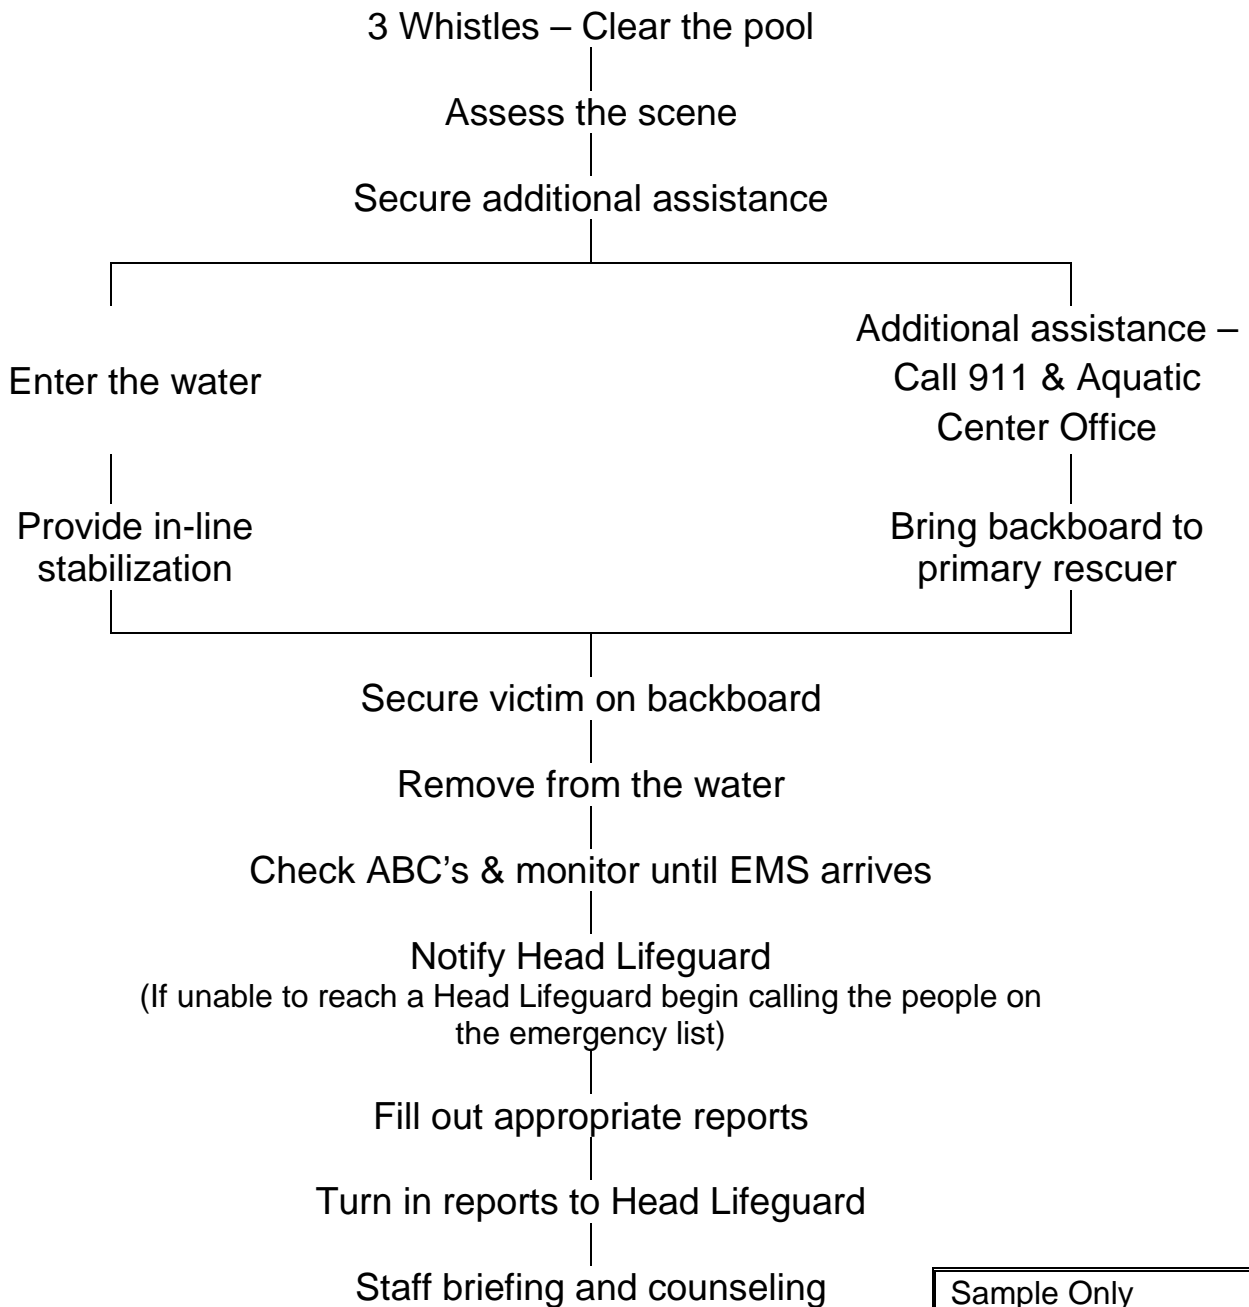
3 Whistles – Clear the pool

Assess the scene

Secure additional assistance

Enter the water

Provide in-line stabilization

Additional assistance – Call 911 & Aquatic Center Office

Bring backboard to primary rescuer

Secure victim on backboard

Remove from the water

Check ABC's & monitor until EMS arrives

Notify Head Lifeguard
(If unable to reach a Head Lifeguard begin calling the people on the emergency list)

Fill out appropriate reports

Turn in reports to Head Lifeguard

Staff briefing and counseling

Sample Only